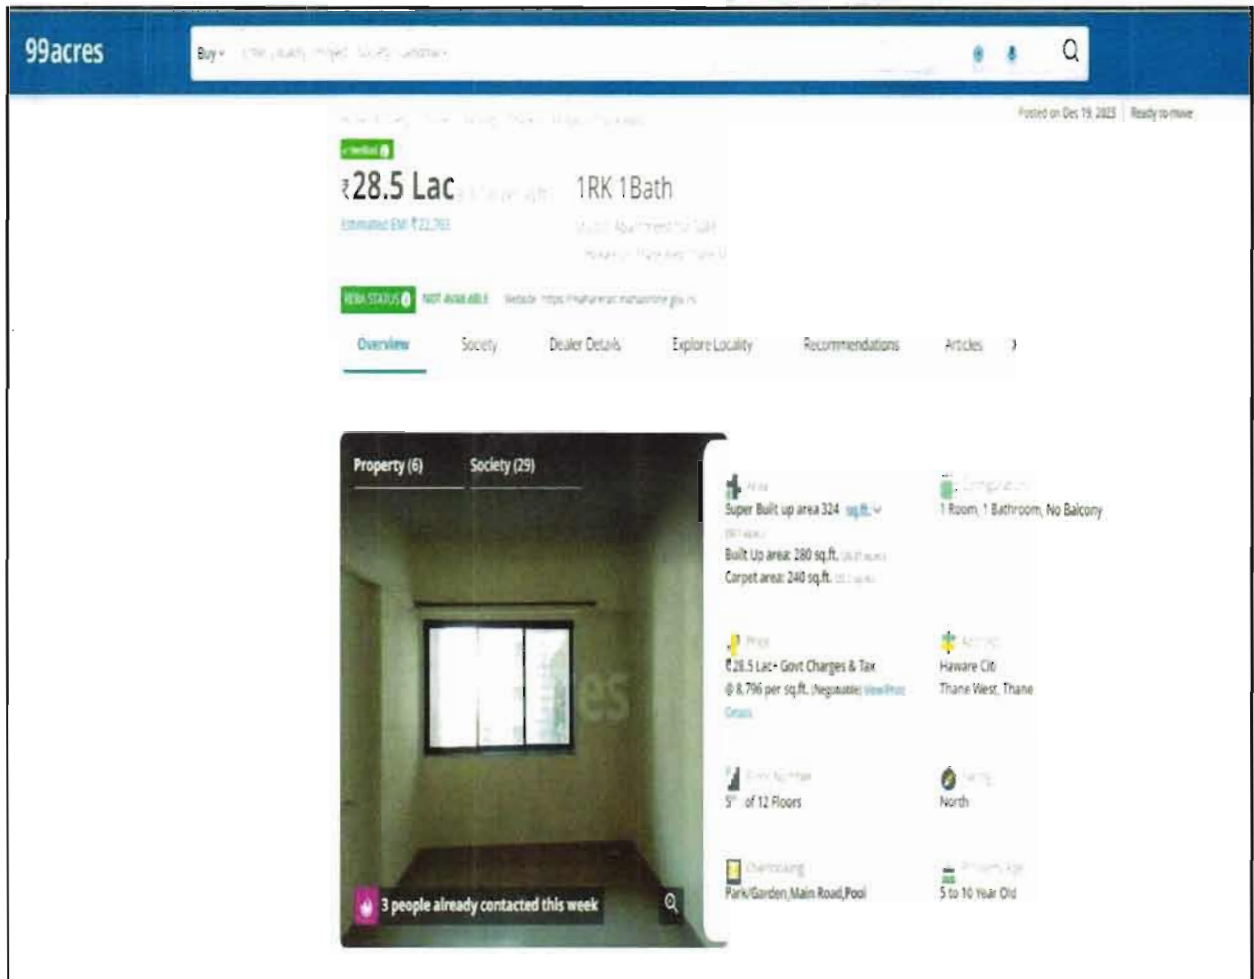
99acres

Buy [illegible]

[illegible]

Posted on Dec 19, 2023 | Ready to move

Verified

₹28.5 Lac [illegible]

1RK 1Bath

Estimated EMI ₹22,763

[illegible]

RERA STATUS NOT AVAILABLE Website: https://maharera.mahaonline.gov.in

Overview Society Dealer Details Explore Locality Recommendations Articles

Property (6) Society (29)

3 people already contacted this week

Area
Super Built up area 324 sq.ft.
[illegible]
Built Up area: 280 sq.ft. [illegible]
Carpet area: 240 sq.ft. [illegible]

Configuration
1 Room, 1 Bathroom, No Balcony

Price
₹28.5 Lac+ Govt Charges & Tax
@ 8,796 per sq.ft. (Negotiable) View Price Details

Address
Haware Citi
Thane West, Thane

Floor Number
5th of 12 Floors

Facing
North

Overlooking
Park/Garden,Main Road,Pool

Property Age
5 to 10 Year Old